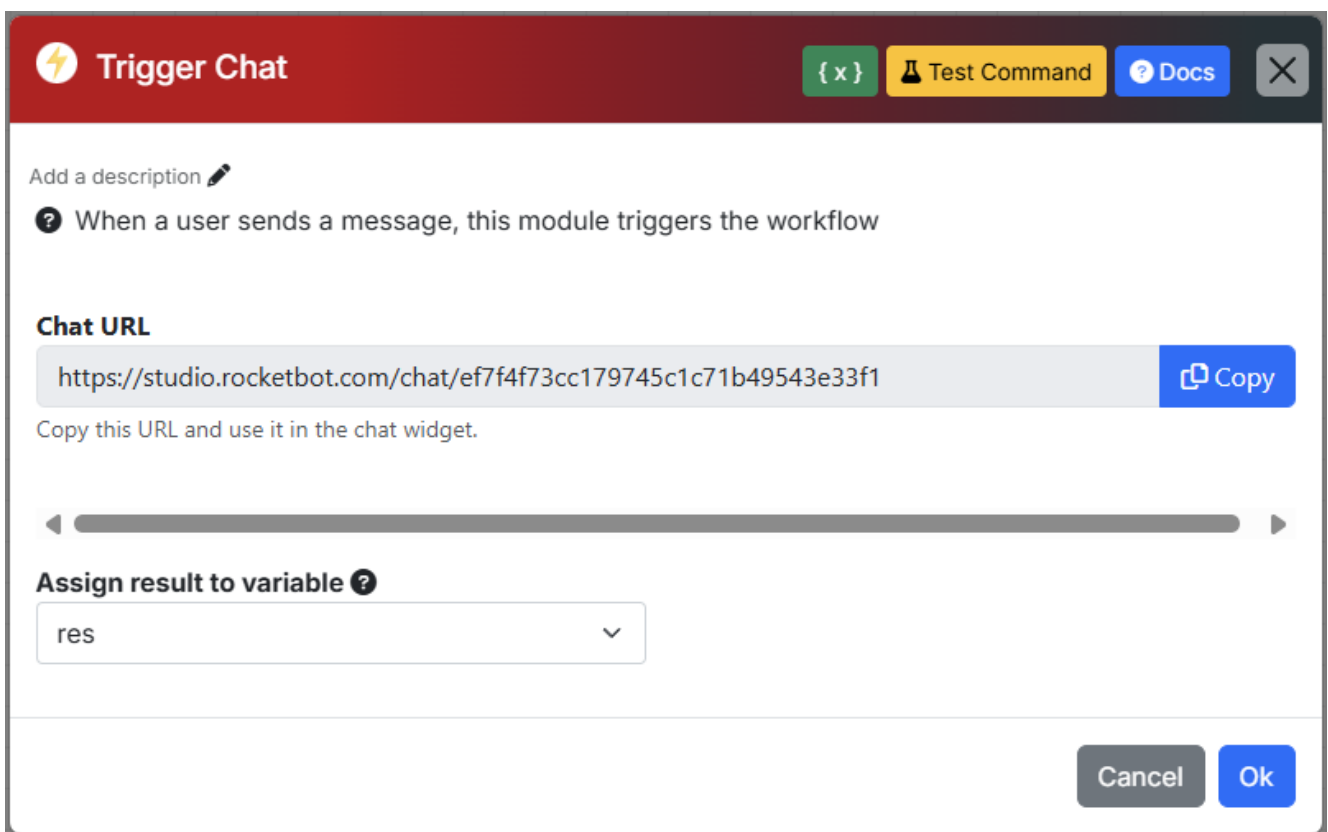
Trigger Chat

{ x } Test Command Docs

Add a description

When a user sends a message, this module triggers the workflow

Chat URL

https://studio.rocketbot.com/chat/ef7f4f73cc179745c1c71b49543e33f1

Copy

Copy this URL and use it in the chat widget.

Assign result to variable

res

Cancel Ok